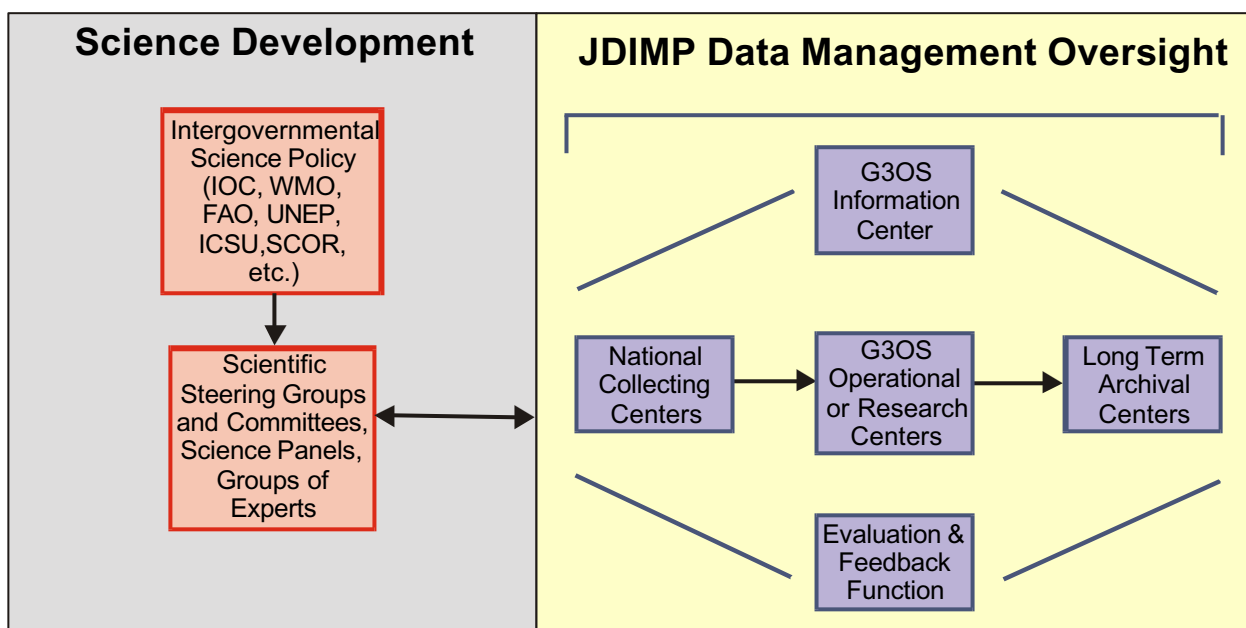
Science Development

Intergovernmental Science Policy (IOC, WMO, FAO, UNEP, ICSU,SCOR, etc.)

Scientific Steering Groups and Committees, Science Panels, Groups of Experts

JDIMP Data Management Oversight

G3OS Information Center

National Collecting Centers

G3OS Operational or Research Centers

Long Term Archival Centers

Evaluation & Feedback Function